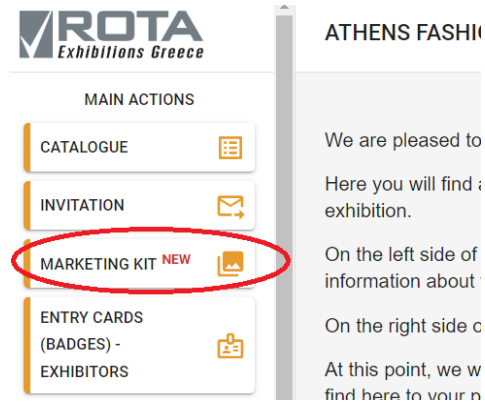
ROTA
Exhibitions Greece

MAIN ACTIONS

CATALOGUE

INVITATION

MARKETING KIT NEW

ENTRY CARDS (BADGES) - EXHIBITORS

ATHENS FASHIO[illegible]

We are pleased to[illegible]

Here you will find a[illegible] exhibition.

On the left side of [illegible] information about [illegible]

On the right side o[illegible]

At this point, we w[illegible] find here to your p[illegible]